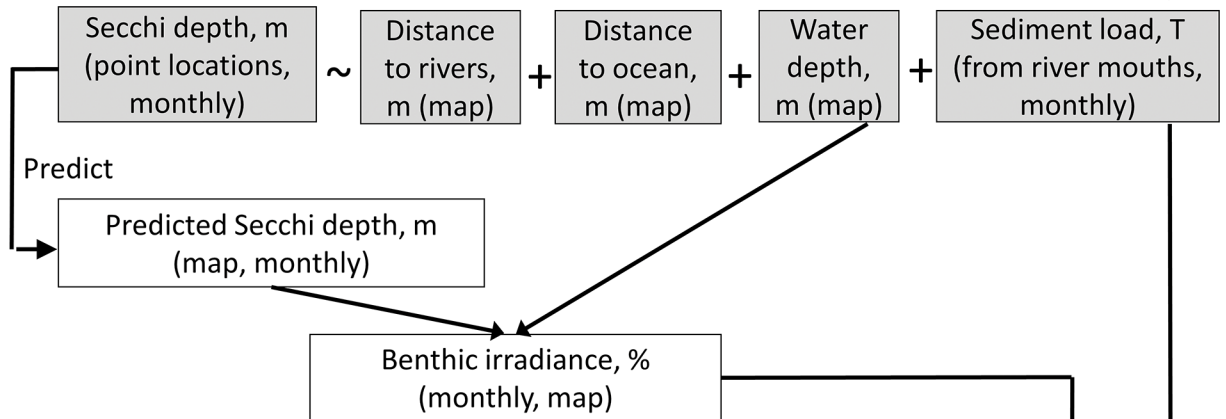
Secchi depth, m (point locations, monthly) ~ Distance to rivers, m (map) + Distance to ocean, m (map) + Water depth, m (map) + Sediment load, T (from river mouths, monthly)

Predict

Predicted Secchi depth, m (map, monthly)

Benthic irradiance, % (monthly, map)